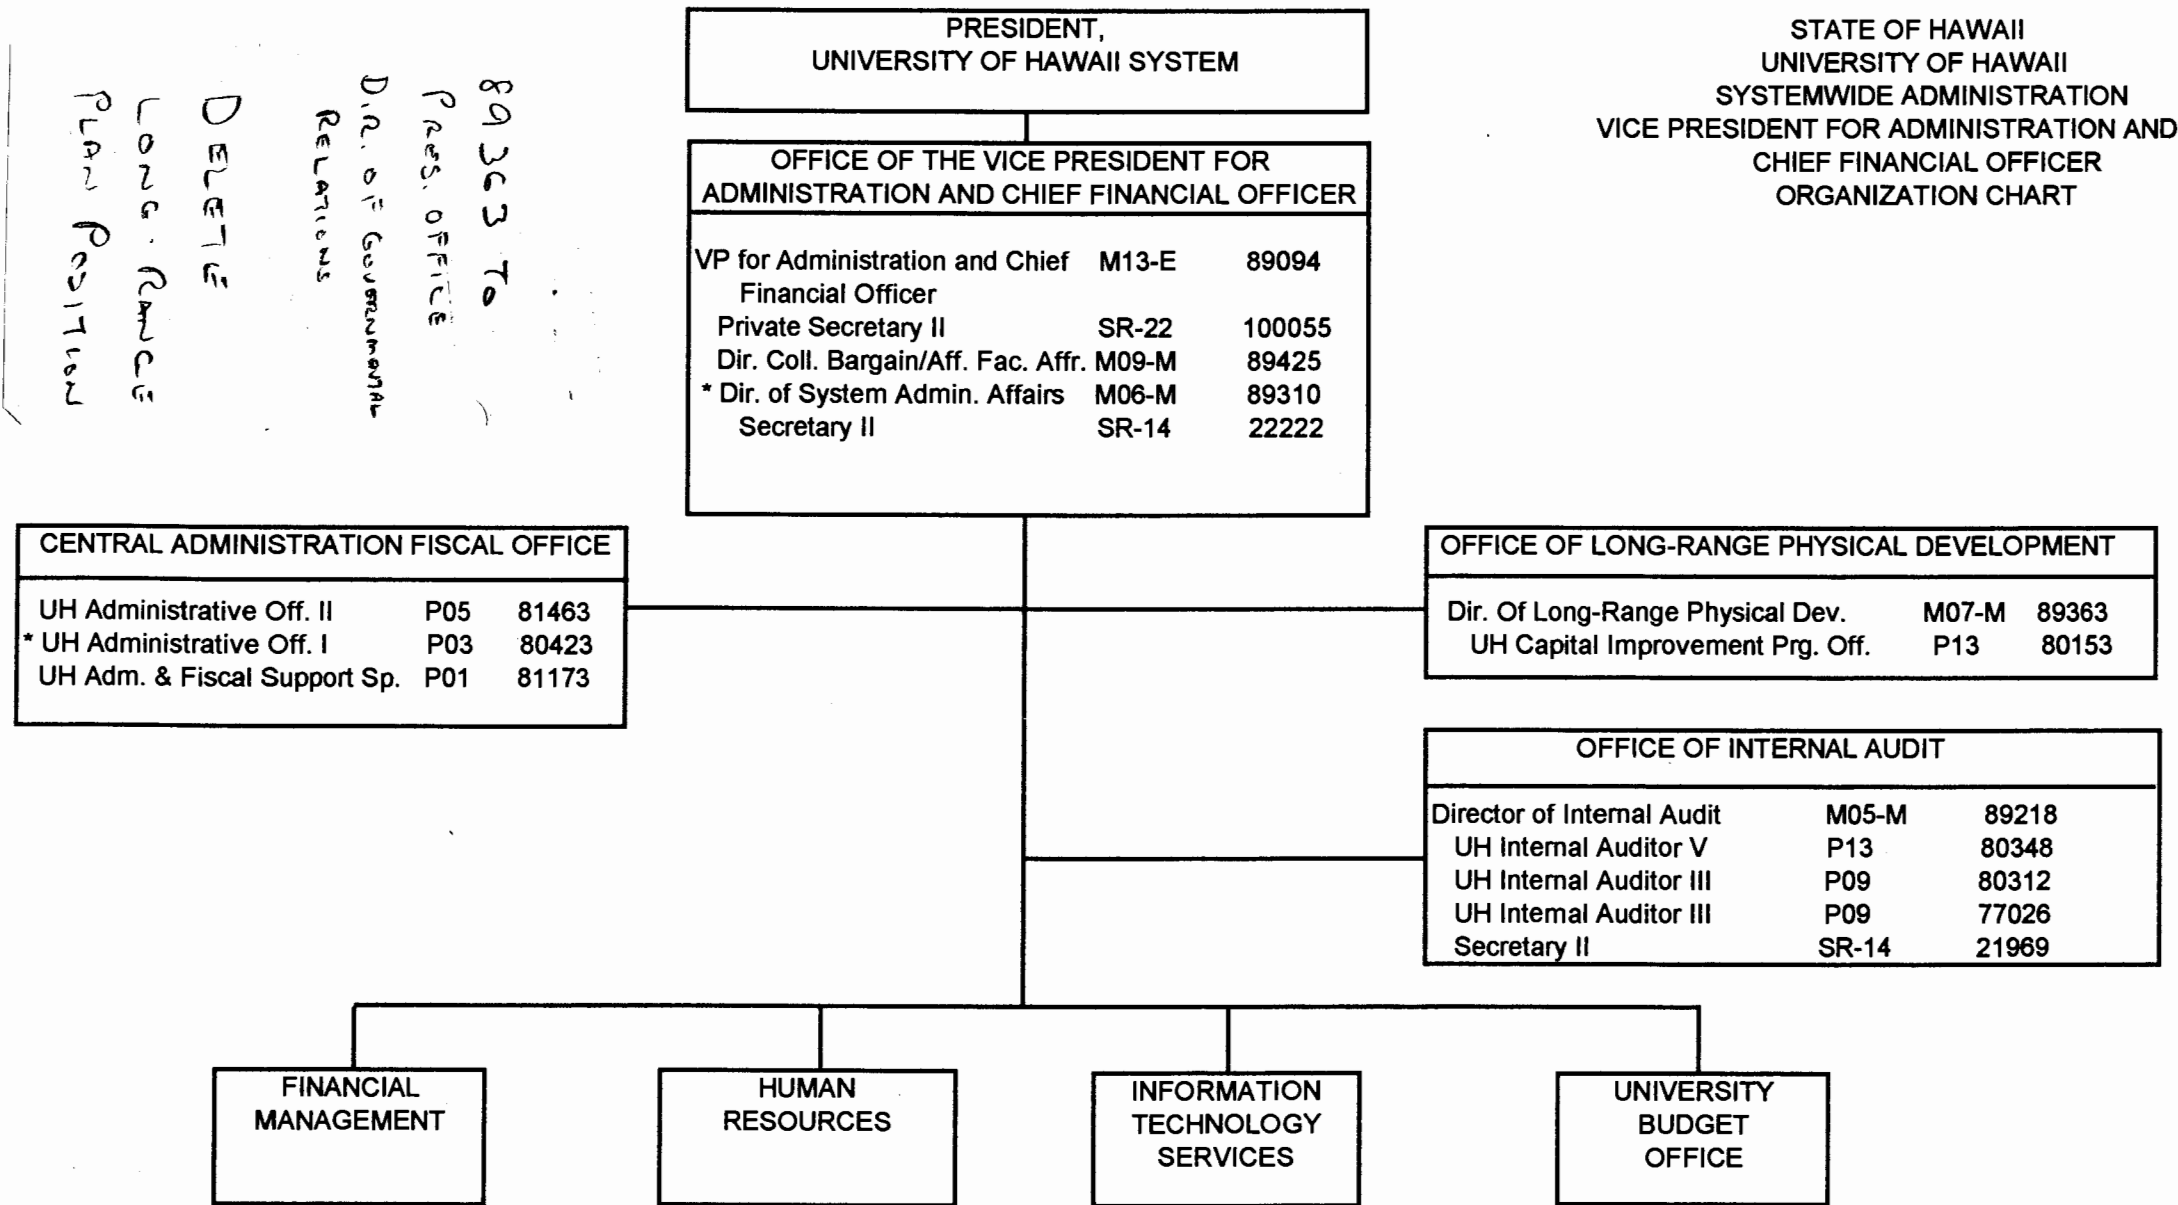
PRESIDENT,
UNIVERSITY OF HAWAII SYSTEM

STATE OF HAWAII
UNIVERSITY OF HAWAII
SYSTEMWIDE ADMINISTRATION
VICE PRESIDENT FOR ADMINISTRATION AND
CHIEF FINANCIAL OFFICER
ORGANIZATION CHART

89363 TO PRES. OFFICE D.R. OF GOVERNMENTAL RELATIONS

DELETE LONG. RANGE PLAN POSITION

OFFICE OF THE VICE PRESIDENT FOR ADMINISTRATION AND CHIEF FINANCIAL OFFICER

| | | |
|---|---|---|
| VP for Administration and Chief Financial Officer | M13-E | 89094 |
| Private Secretary II | SR-22 | 100055 |
| Dir. Coll. Bargain/Aff. Fac. Affr. | M09-M | 89425 |
| * Dir. of System Admin. Affairs | M06-M | 89310 |
| Secretary II | SR-14 | 22222 |

CENTRAL ADMINISTRATION FISCAL OFFICE

| | | |
|---|---|---|
| UH Administrative Off. II | P05 | 81463 |
| * UH Administrative Off. I | P03 | 80423 |
| UH Adm. & Fiscal Support Sp. | P01 | 81173 |

OFFICE OF LONG-RANGE PHYSICAL DEVELOPMENT

| | | |
|---|---|---|
| Dir. Of Long-Range Physical Dev. | M07-M | 89363 |
| UH Capital Improvement Prg. Off. | P13 | 80153 |

OFFICE OF INTERNAL AUDIT

| | | |
|---|---|---|
| Director of Internal Audit | M05-M | 89218 |
| UH Internal Auditor V | P13 | 80348 |
| UH Internal Auditor III | P09 | 80312 |
| UH Internal Auditor III | P09 | 77026 |
| Secretary II | SR-14 | 21969 |

FINANCIAL MANAGEMENT

HUMAN RESOURCES

INFORMATION TECHNOLOGY SERVICES

UNIVERSITY BUDGET OFFICE